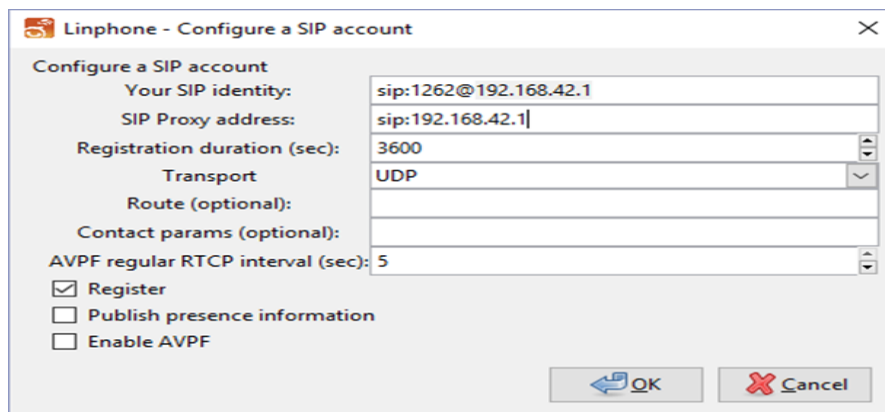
Linphone - Configure a SIP account

Configure a SIP account

Your SIP identity: sip:1262@192.168.42.1

SIP Proxy address: sip:192.168.42.1

Registration duration (sec): 3600

Transport UDP

Route (optional):

Contact params (optional):

AVPF regular RTCP interval (sec): 5

Register

Publish presence information

Enable AVPF

OK

Cancel